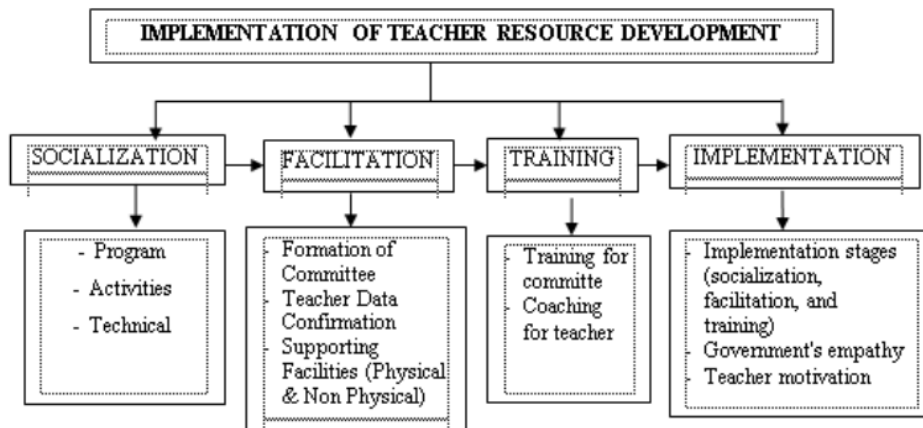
IMPLEMENTATION OF TEACHER RESOURCE DEVELOPMENT

SOCIALIZATION

FACILITATION

TRAINING

IMPLEMENTATION

- Program
- Activities
- Technical

- Formation of Committee
- Teacher Data Confirmation
- Supporting Facilities (Physical & Non Physical)

- Training for committe
- Coaching for teacher

- Implementation stages (socialization, facilitation, and training)
- Government's empathy
- Teacher motivation